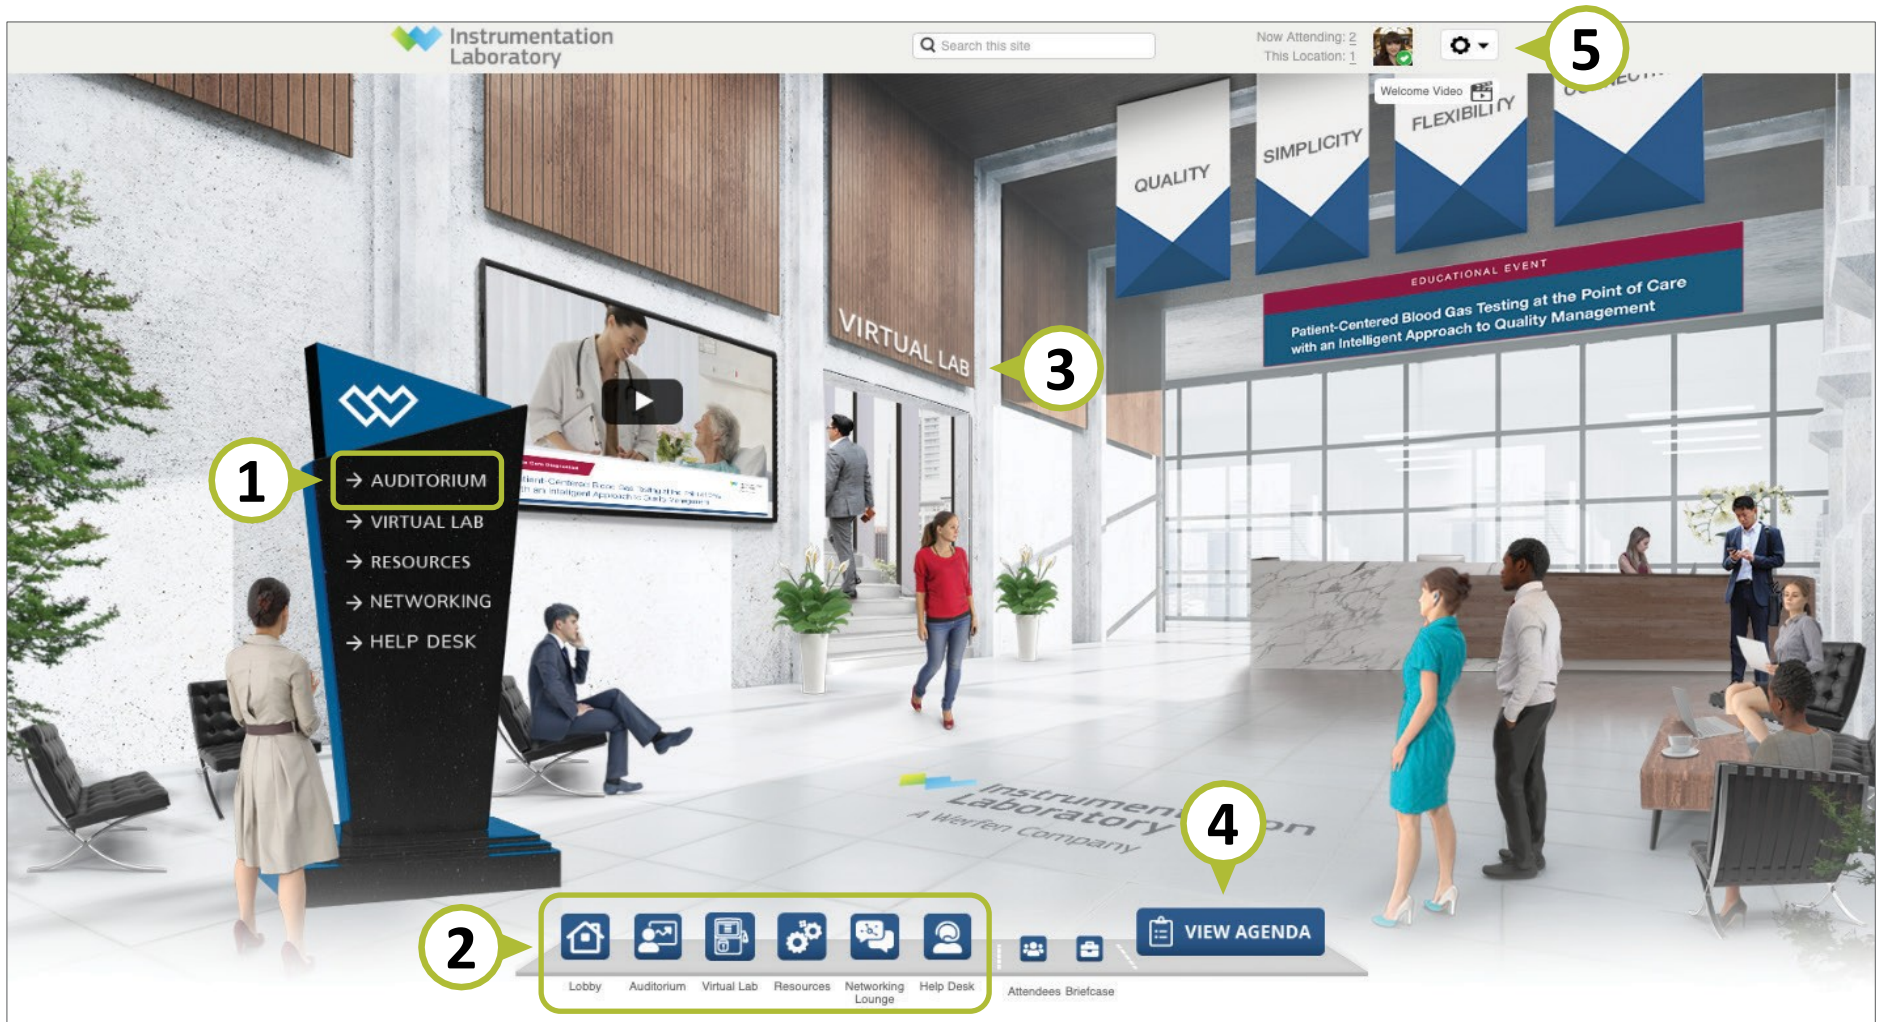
Instrumentation Laboratory

Search this site

Now Attending: 2
This Location: 1

Welcome Video

5

QUALITY

SIMPLICITY

FLEXIBILITY

EDUCATIONAL EVENT

Patient-Centered Blood Gas Testing at the Point of Care with an Intelligent Approach to Quality Management

VIRTUAL LAB

3

1

→ AUDITORIUM
→ VIRTUAL LAB
→ RESOURCES
→ NETWORKING
→ HELP DESK

Instrumentation Laboratory
A Werfen Company

4

VIEW AGENDA

2

Lobby
Auditorium
Virtual Lab
Resources
Networking Lounge
Help Desk

Attendees
Briefcase